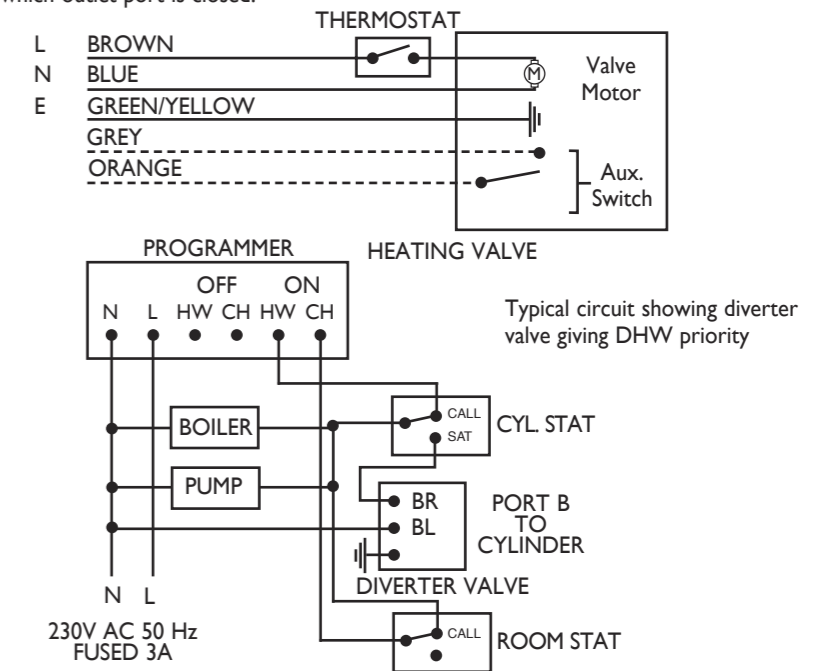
which outlet port is closed.

THERMOSTAT

L BROWN
N BLUE
E GREEN/YELLOW
GREY
ORANGE

M

Valve Motor

Aux. Switch

HEATING VALVE

PROGRAMMER
OFF ON
N L HW CH HW CH

Typical circuit showing diverter valve giving DHW priority

BOILER
PUMP

CALL
SAT
CYL. STAT

BR
BL
PORT B TO CYLINDER

DIVERTER VALVE

N L

230V AC 50 Hz FUSED 3A

CALL
ROOM STAT